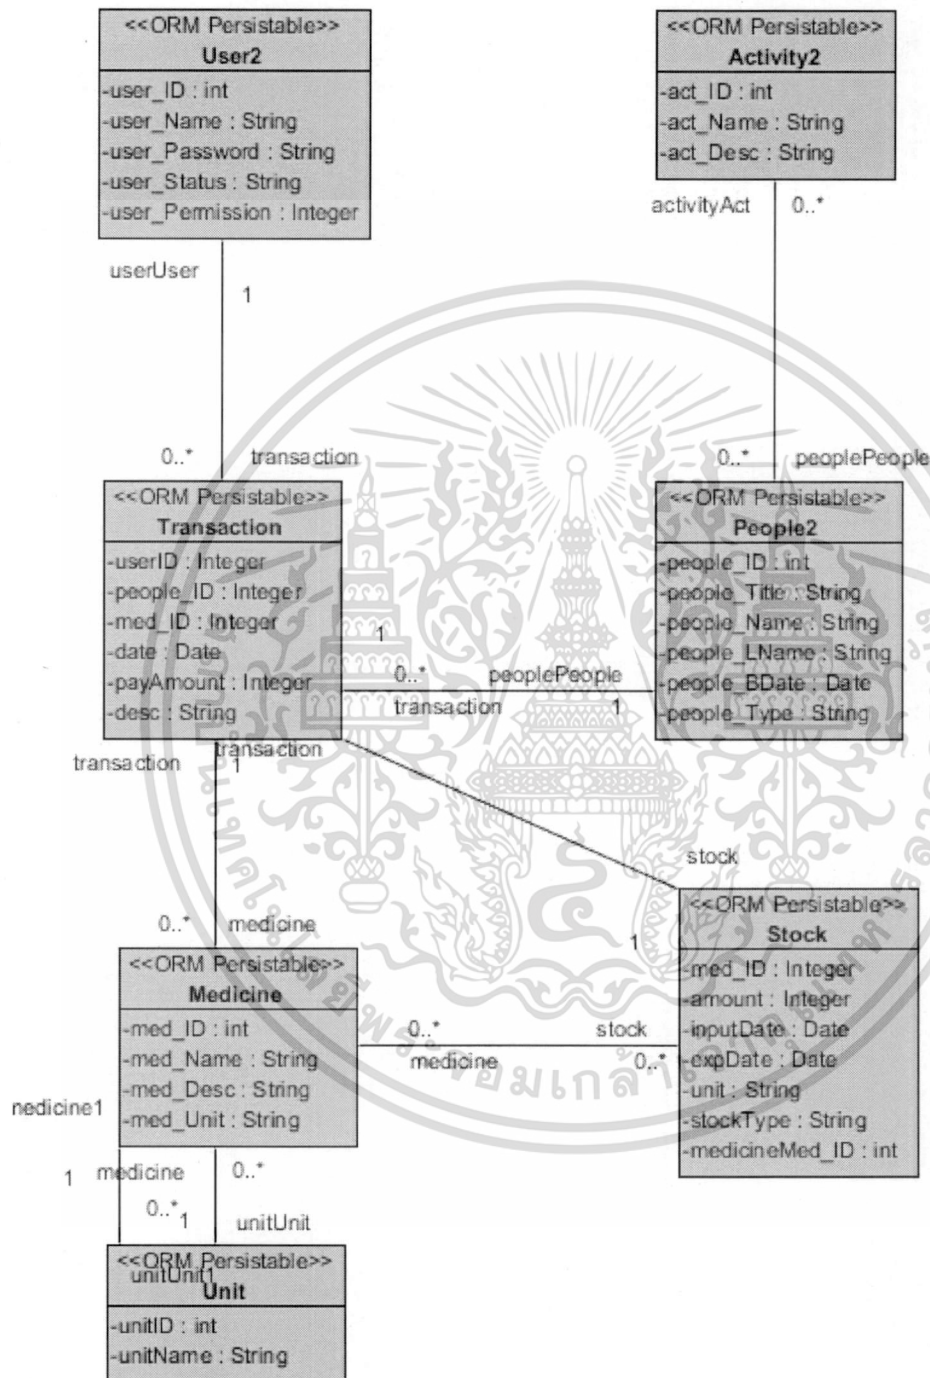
<<ORM Persistable>>
User2
-user_ID : int
-user_Name : String
-user_Password : String
-user_Status : String
-user_Permission : Integer

<<ORM Persistable>>
Activity2
-act_ID : int
-act_Name : String
-act_Desc : String

activityAct 0..*

userUser 1

0..* transaction

0..* peoplePeople

<<ORM Persistable>>
Transaction
-userID : Integer
-people_ID : Integer
-med_ID : Integer
-date : Date
-payAmount : Integer
-desc : String

1
0..* peoplePeople
transaction 1

<<ORM Persistable>>
People2
-people_ID : int
-people_Title : String
-people_Name : String
-people_LName : String
-people_BDate : Date
-people_Type : String

transaction
transaction 1

stock

0..* medicine

<<ORM Persistable>>
Stock
-med_ID : Integer
-amount : Integer
-inputDate : Date
-expDate : Date
-unit : String
-stockType : String
-medicineMed_ID : int

1

<<ORM Persistable>>
Medicine
-med_ID : int
-med_Name : String
-med_Desc : String
-med_Unit : String

0..* stock
medicine 0..*

nedicine1
1 medicine 0..*
0..* 1 unitUnit
unitUnit1

<<ORM Persistable>>
Unit
-unitID : int
-unitName : String